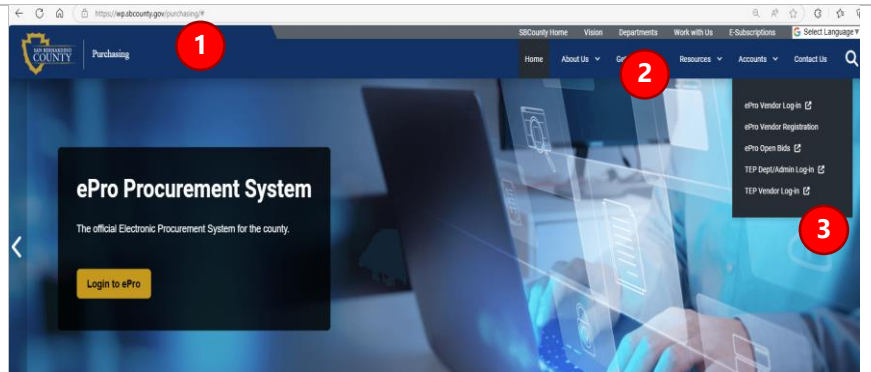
https://wp.sbcounty.gov/purchasing/#

SBCounty Home Vision Departments Work with Us E-Subscriptions Select Language

SAN BERNARDINO COUNTY Purchasing

1

Home About Us Ge 2 Resources Accounts Contact Us

ePro Vendor Log-in
ePro Vendor Registration
ePro Open Bids
TEP Dept/Admin Log-in
TEP Vendor Log-in

3

ePro Procurement System

The official Electronic Procurement System for the county.

Login to ePro